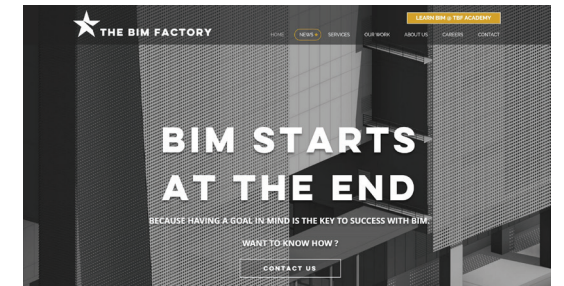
THE BIM FACTORY

LEARN BIM @ TBF ACADEMY

HOME NEWS SERVICES OUR WORK ABOUT US CAREERS CONTACT

BIM STARTS AT THE END

BECAUSE HAVING A GOAL IN MIND IS THE KEY TO SUCCESS WITH BIM.

WANT TO KNOW HOW ?

CONTACT US